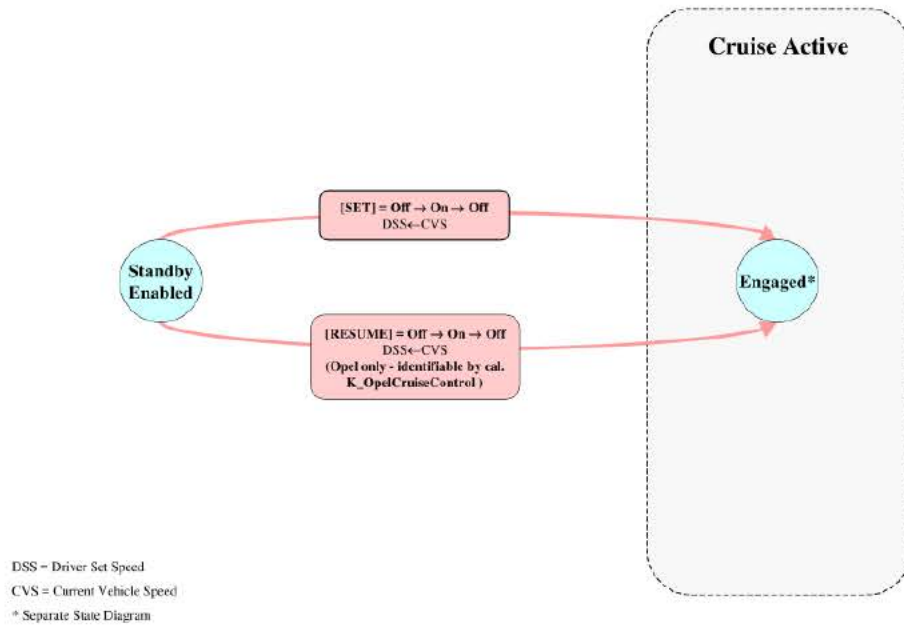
Cruise Active

[SET] = Off → On → Off
DSS←CVS

Standby Enabled

Engaged*

[RESUME] = Off → On → Off
DSS←CVS
(Opel only - identifiable by cal. K_OpelCruiseControl )

DSS = Driver Set Speed
CVS = Current Vehicle Speed
* Separate State Diagram